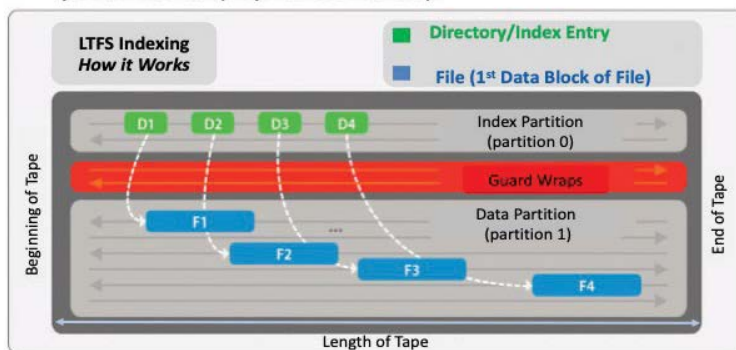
LTFS Indexing
*How it Works*

Directory/Index Entry

File (1$^{st}$ Data Block of File)

D1 D2 D3 D4

Index Partition (partition 0)

Guard Wraps

Data Partition (partition 1)

F1

...

F2

F3

F4

Beginning of Tape

End of Tape

Length of Tape